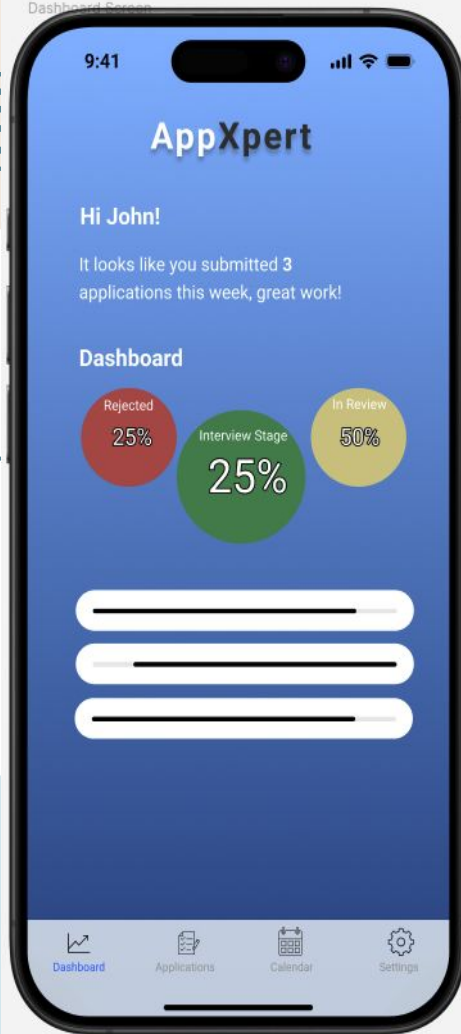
Dashboard Screen

9:41

AppXpert

Hi John!

It looks like you submitted **3** applications this week, great work!

Dashboard

Rejected
25%

Interview Stage
25%

In Review
50%

Dashboard Applications Calendar Settings